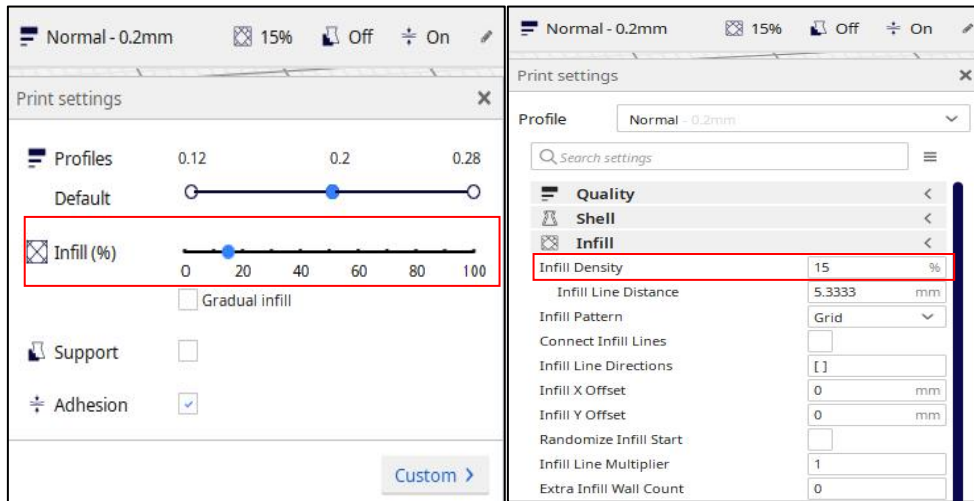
Normal - 0.2mm 15% Off On

Print settings ×

Profiles 0.12 0.2 0.28

Default

Infill (%) 0 20 40 60 80 100

Gradual infill

Support

Adhesion

Custom >

Normal - 0.2mm 15% Off On

Print settings ×

Profile Normal - 0.2mm

Search settings

Quality <

Shell <

Infill <

| | | |
|---|---|---|
| Infill Density | 15 | % |
| Infill Line Distance | 5.3333 | mm |
| Infill Pattern | Grid | |
| Connect Infill Lines | | |
| Infill Line Directions | [ ] | |
| Infill X Offset | 0 | mm |
| Infill Y Offset | 0 | mm |
| Randomize Infill Start | | |
| Infill Line Multiplier | 1 | |
| Extra Infill Wall Count | 0 | |